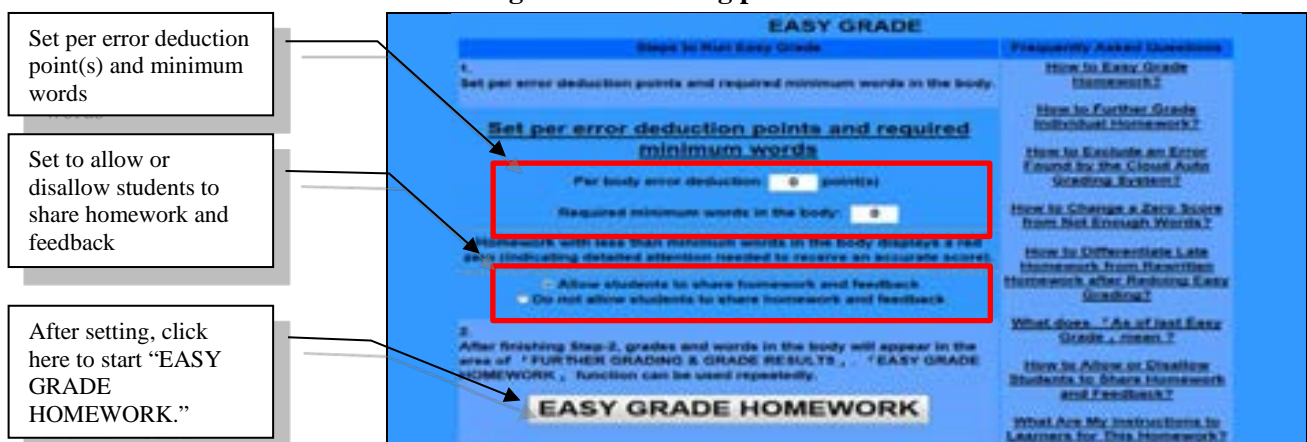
Set per error deduction point(s) and minimum words

Set to allow or disallow students to share homework and feedback

After setting, click here to start "EASY GRADE HOMEWORK."

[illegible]g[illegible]g p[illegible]

EASY GRADE

Steps to Run Easy Grade

1.
Set per error deduction points and required minimum words in the body.

Set per error deduction points and required minimum words

Per body error deduction: 0 point(s)

Required minimum words in the body: 0

Homework with less than minimum words in the body displays a red zero (indicating detailed attention needed to receive an accurate score).

Allow students to share homework and feedback
Do not allow students to share homework and feedback

2.
After finishing Step-2, grades and words in the body will appear in the area of 「FURTHER GRADING & GRADE RESULTS」. 「EASY GRADE HOMEWORK」 function can be used repeatedly.

EASY GRADE HOMEWORK

Frequently Asked Questions

How to Easy Grade Homework?

How to Further Grade Individual Homework?

How to Exclude an Error Found by the Cloud Auto Grading System?

How to Change a Zero Score from Not Enough Words?

How to Differentiate Late Homework from Rewritten Homework after Reducing Easy Grading?

What does 「As of last Easy Grade」 mean?

How to Allow or Disallow Students to Share Homework and Feedback?

What Are My Instructions to Learners for This Homework?